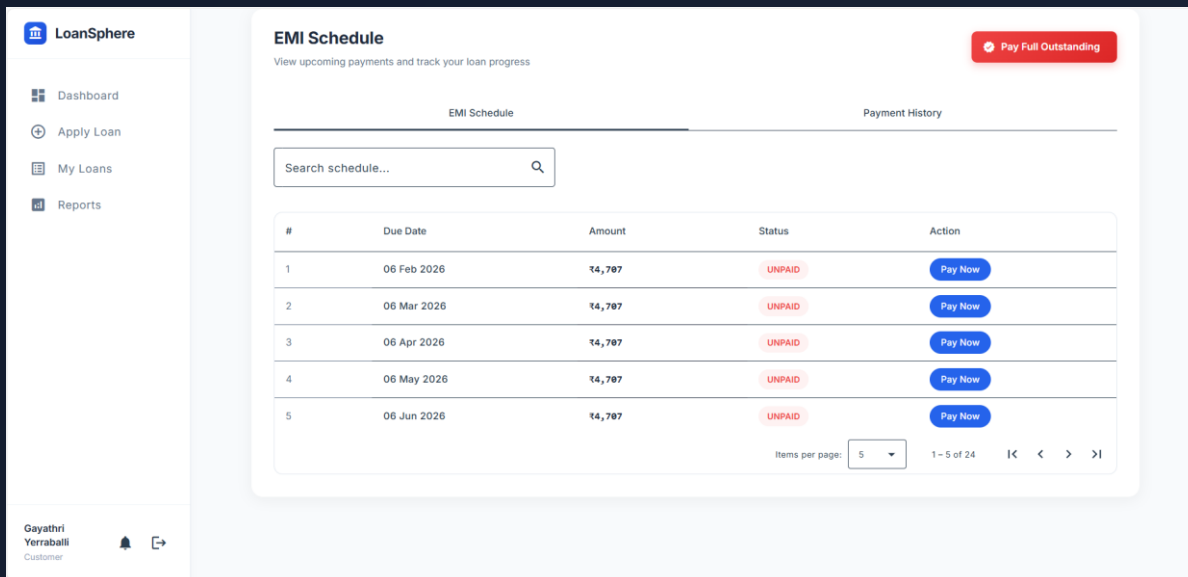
LoanSphere

Dashboard
Apply Loan
My Loans
Reports

Gayathri Yerraballi
Customer

EMI Schedule
View upcoming payments and track your loan progress

Pay Full Outstanding

EMI Schedule
Payment History

Search schedule...

| # | Due Date | Amount | Status | Action |
|---|---|---|---|---|
| 1 | 06 Feb 2026 | ₹4,707 | UNPAID | Pay Now |
| 2 | 06 Mar 2026 | ₹4,707 | UNPAID | Pay Now |
| 3 | 06 Apr 2026 | ₹4,707 | UNPAID | Pay Now |
| 4 | 06 May 2026 | ₹4,707 | UNPAID | Pay Now |
| 5 | 06 Jun 2026 | ₹4,707 | UNPAID | Pay Now |

Items per page: 5
1 – 5 of 24